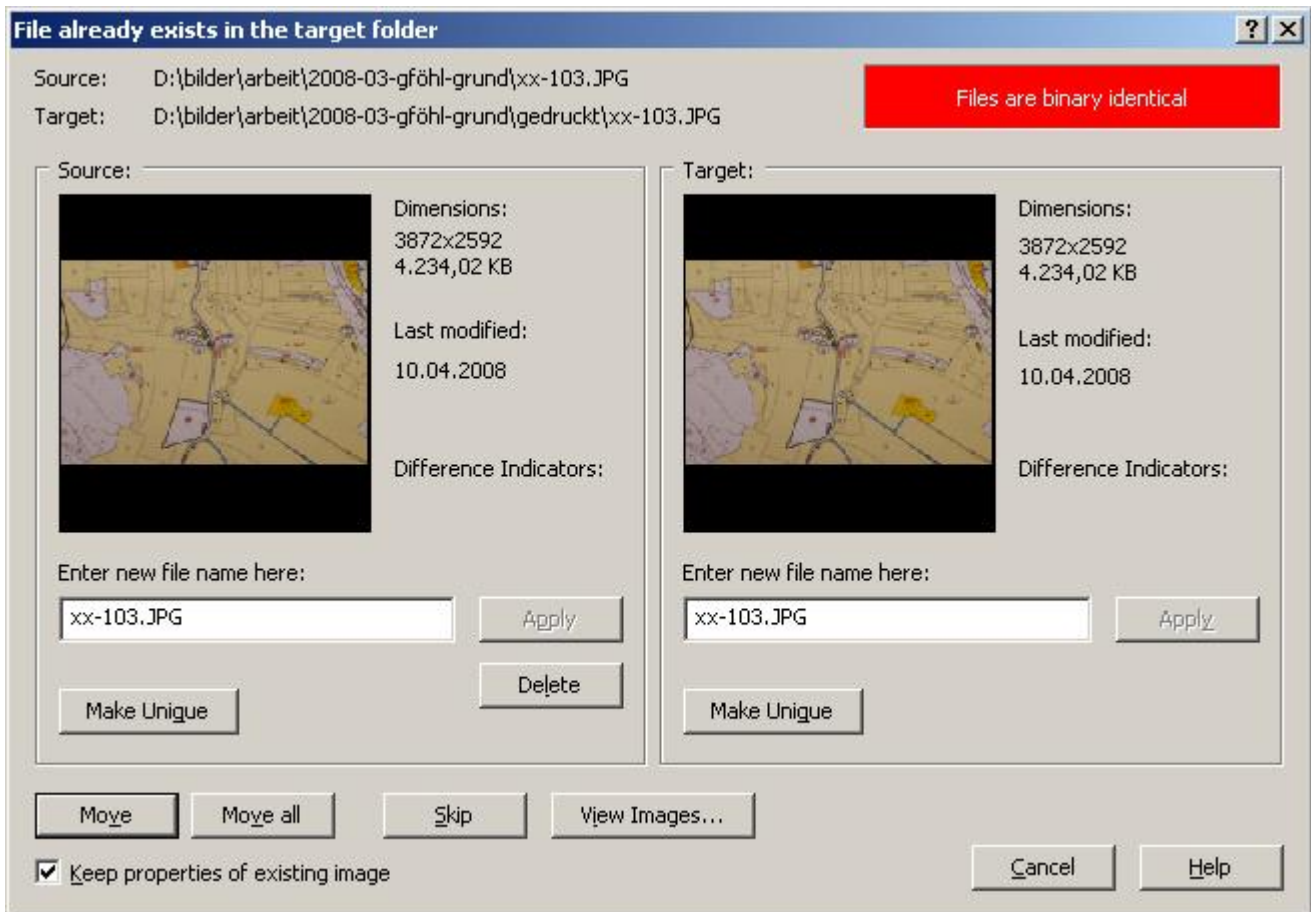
File already exists in the target folder

?

Source: D:\bilder\arbeit\2008-03-gföhl-grund\xx-103.JPG
Target: D:\bilder\arbeit\2008-03-gföhl-grund\gedruckt\xx-103.JPG

Files are binary identical

Source:

Dimensions:
3872x2592
4.234,02 KB

Last modified:
10.04.2008

Difference Indicators:

Enter new file name here:

xx-103.JPG

Apply

Delete

Make Unique

Target:

Dimensions:
3872x2592
4.234,02 KB

Last modified:
10.04.2008

Difference Indicators:

Enter new file name here:

xx-103.JPG

Apply

Make Unique

Move

Move all

Skip

View Images...

Keep properties of existing image

Cancel

Help